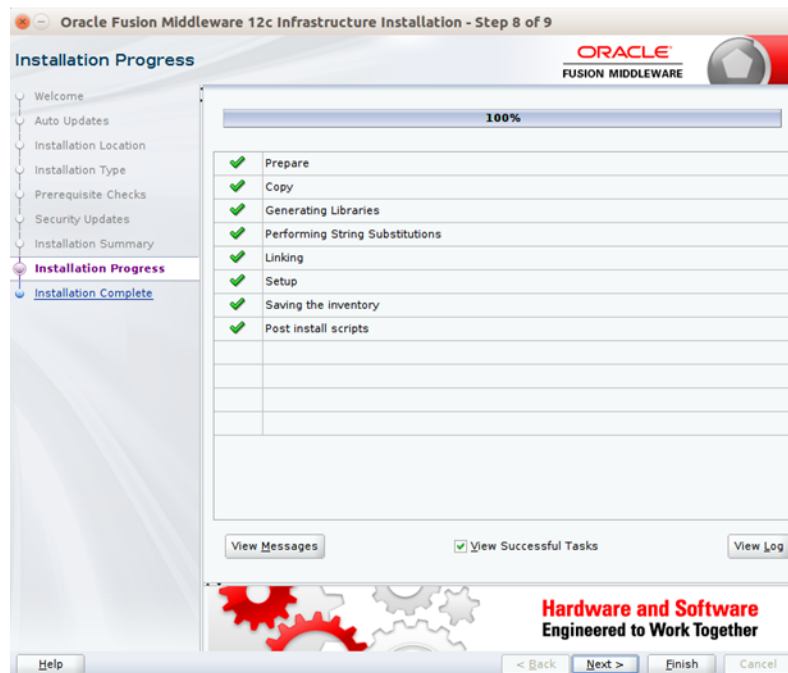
Oracle Fusion Middleware 12c Infrastructure Installation - Step 8 of 9

Installation Progress

ORACLE
FUSION MIDDLEWARE

Welcome
Auto Updates
Installation Location
Installation Type
Prerequisite Checks
Security Updates
Installation Summary
Installation Progress
Installation Complete

100%

| | |
|---|---|
| ✔ | Prepare |
| ✔ | Copy |
| ✔ | Generating Libraries |
| ✔ | Performing String Substitutions |
| ✔ | Linking |
| ✔ | Setup |
| ✔ | Saving the inventory |
| ✔ | Post install scripts |

View Messages

View Successful Tasks

View Log

Hardware and Software
Engineered to Work Together

Help

< Back

Next >

Finish

Cancel